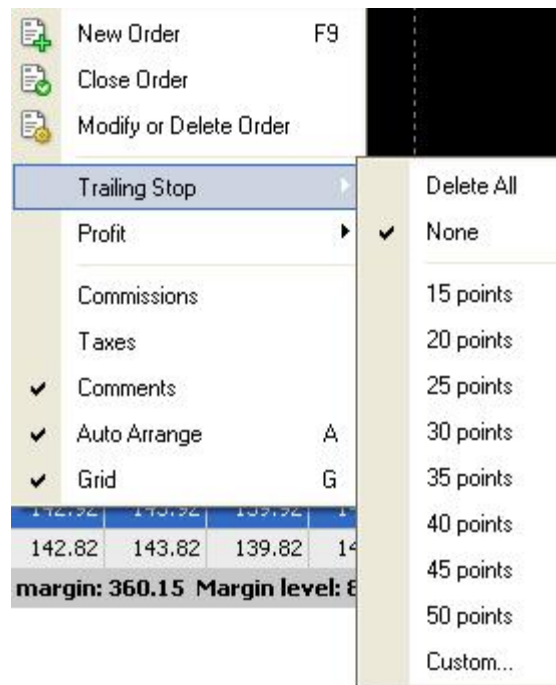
New Order F9
Close Order
Modify or Delete Order

Trailing Stop
Profit

Commissions
Taxes
✔ Comments
✔ Auto Arrange A
✔ Grid G

Delete All
✔ None
15 points
20 points
25 points
30 points
35 points
40 points
45 points
50 points
Custom...

142.92 | 143.92 | 139.92 | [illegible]
142.82 | 143.82 | 139.82 | 14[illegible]
margin: 360.15 Margin level: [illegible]